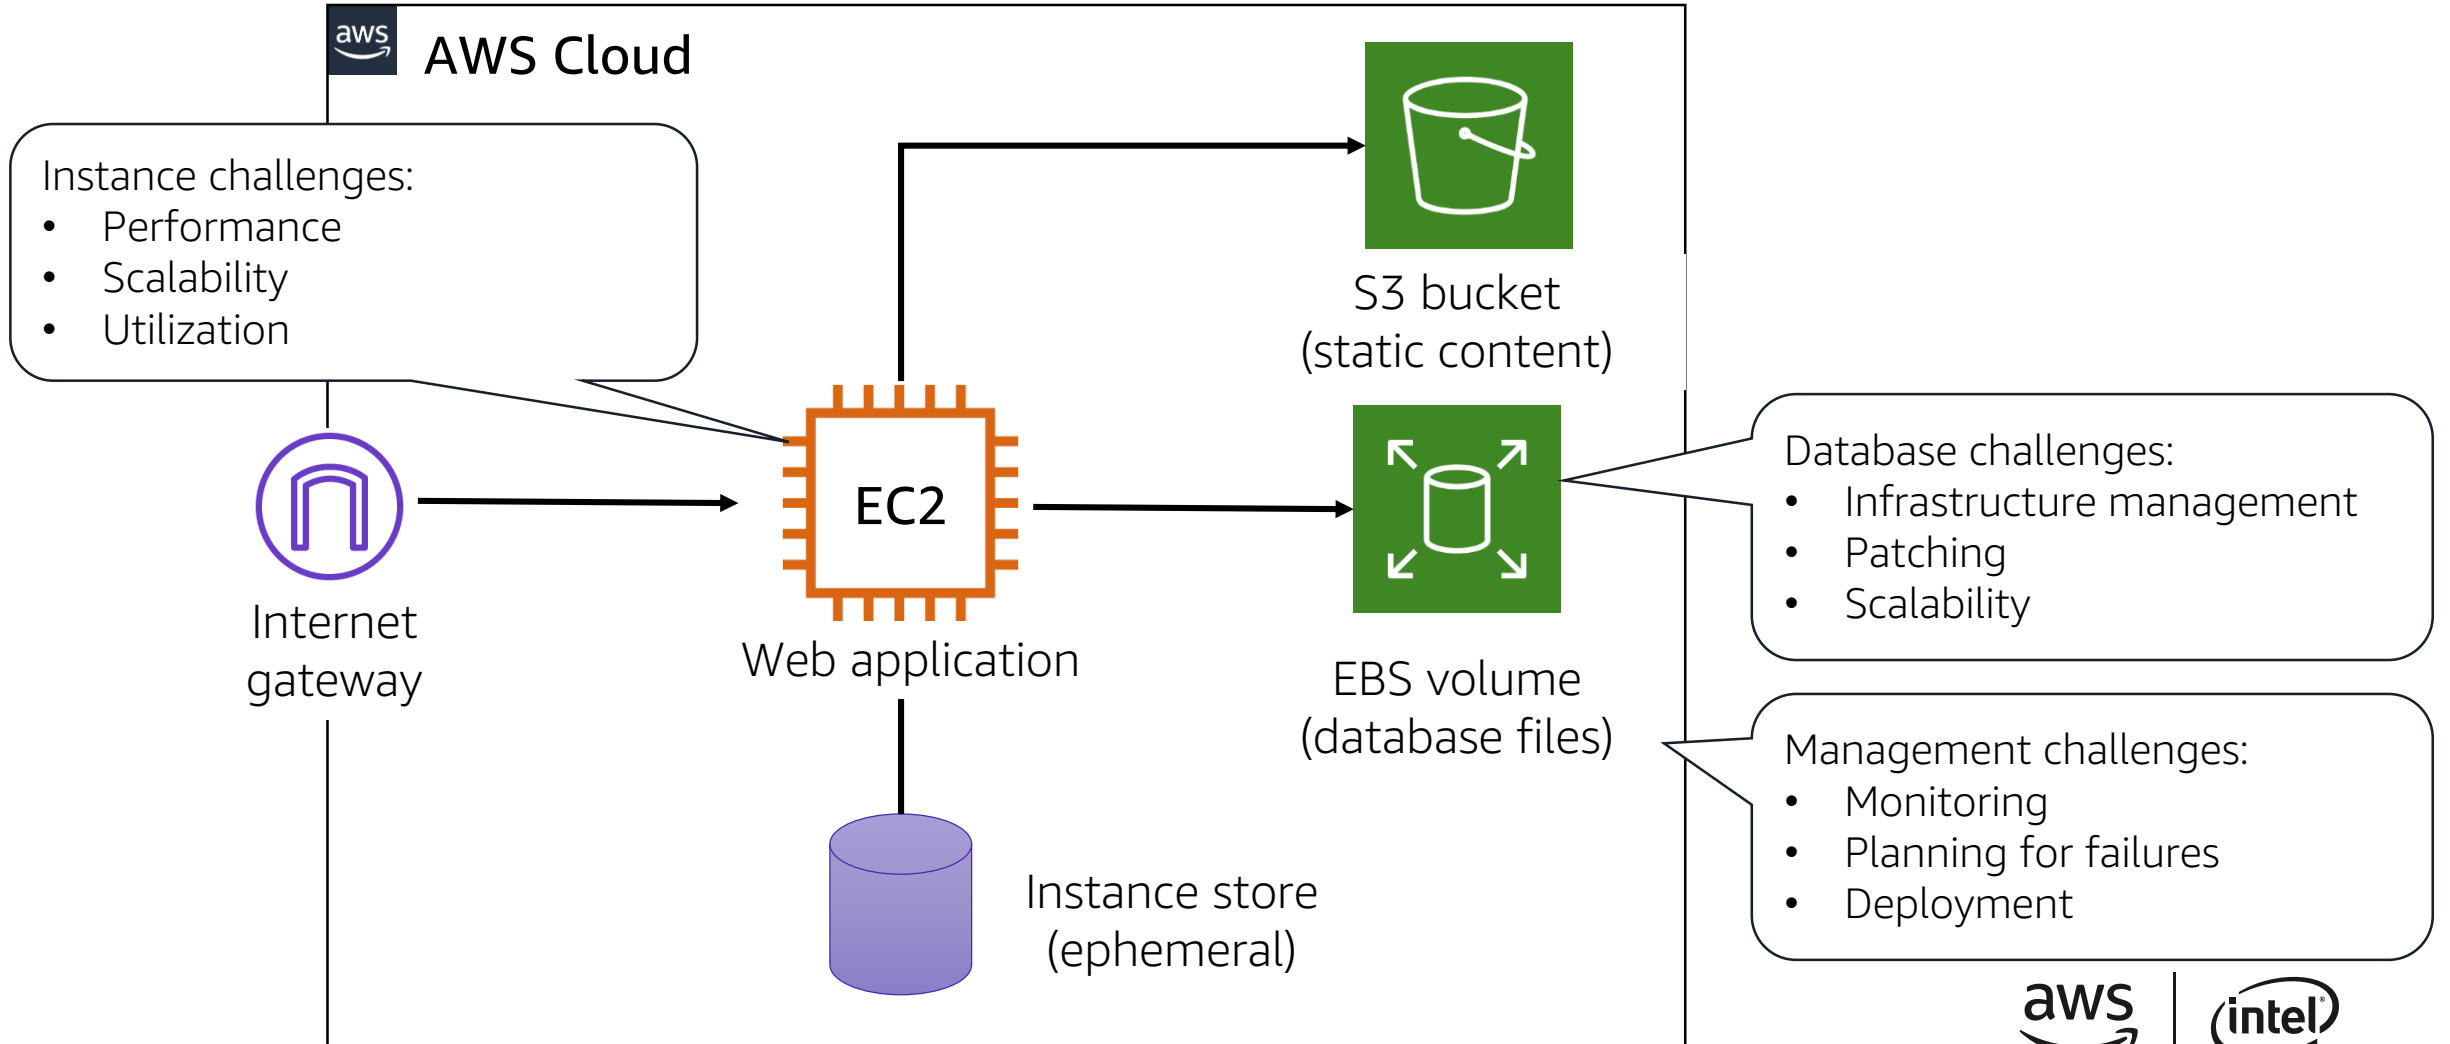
aws AWS Cloud

Instance challenges:
- Performance
- Scalability
- Utilization

S3 bucket (static content)

EC2

Internet gateway

Web application

EBS volume (database files)

Database challenges:
- Infrastructure management
- Patching
- Scalability

Management challenges:
- Monitoring
- Planning for failures
- Deployment

Instance store (ephemeral)

aws | intel